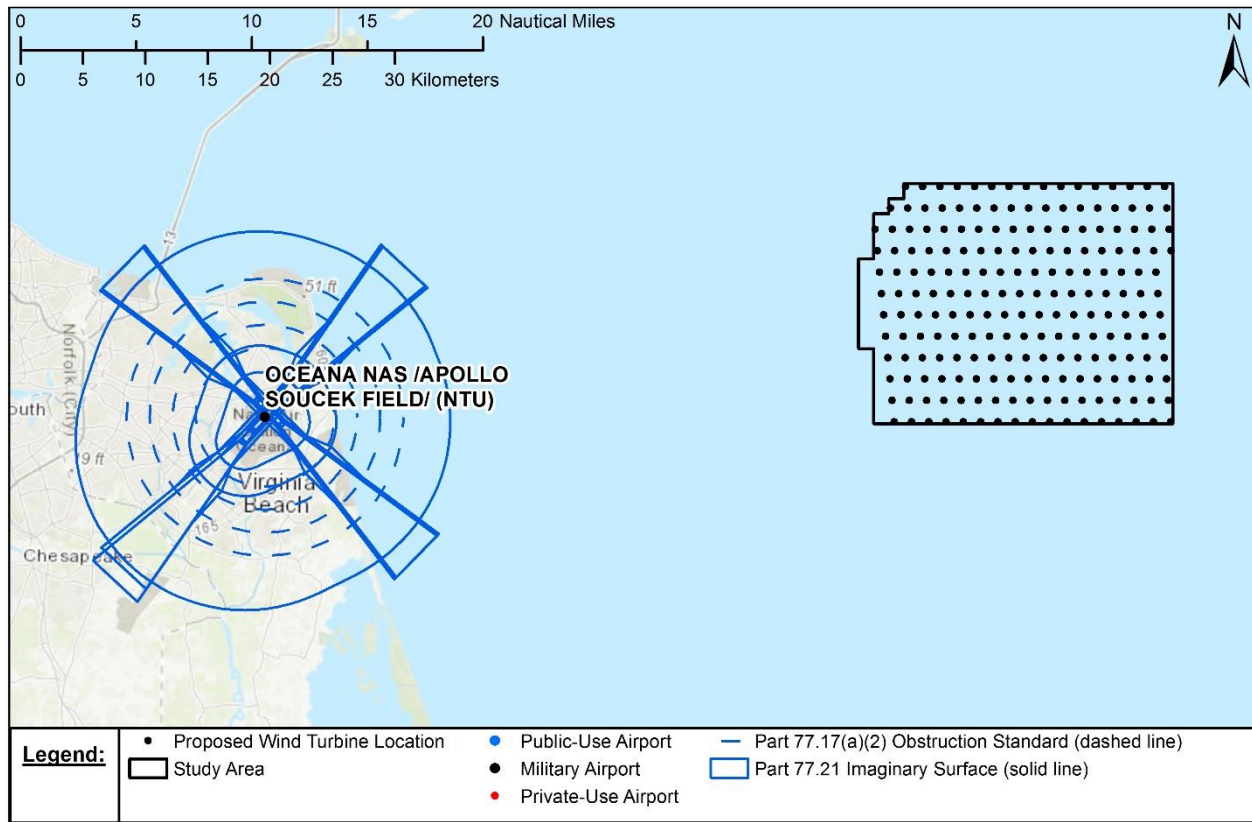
0 5 10 15 20 Nautical Miles

0 5 10 15 20 25 30 Kilometers

N

13

51 ft

Norfolk (City)

outh

19 ft

OCEANA NAS /APOLLO SOUCEK FIELD/ (NTU)

Naval Air Oceana

Virginia Beach

165

Chesapeake

Legend:
Proposed Wind Turbine Location
Study Area
Public-Use Airport
Military Airport
Private-Use Airport
Part 77.17(a)(2) Obstruction Standard (dashed line)
Part 77.21 Imaginary Surface (solid line)